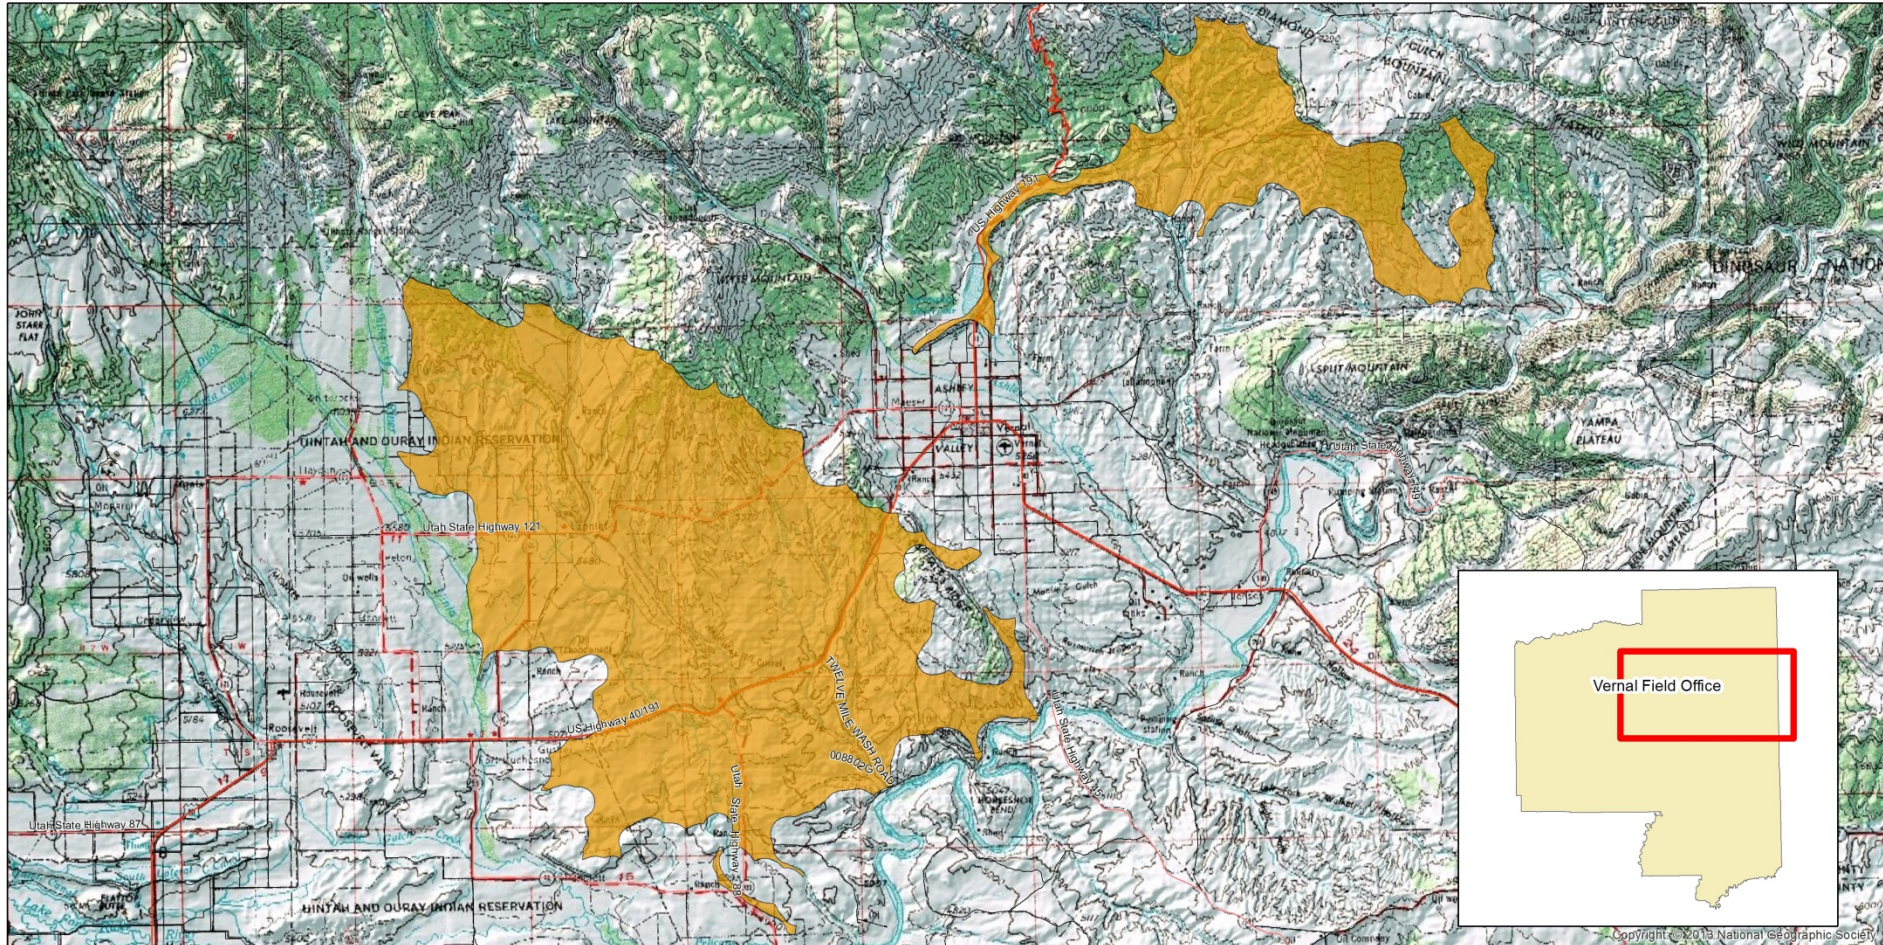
DIAMOND
GULCH
MOUNTAIN
PLATEAU
WILD MOUNTAIN
DINOSAUR NATIONAL
ICE CAVE PEAK
LAKE MOUNTAIN
US Highway 191
LYTLE MOUNTAIN
JOHN STARR FLAT
ASHLEY
Vernal
VALLEY
SPLIT MOUNTAIN
YAMPA PLATEAU
Utah State Highway 149
UINTAH AND OURAY INDIAN RESERVATION
Utah State Highway 121
Vernal Field Office
US Highway 40/191
TWELVE MILE WASH ROAD
0088020
Utah State Highway 88
Utah State Highway 45
HORSESHOE BEND
Roosevelt
Utah State Highway 87
UINTAH AND OURAY INDIAN RESERVATION
Copyright:© 2013 National Geographic Society